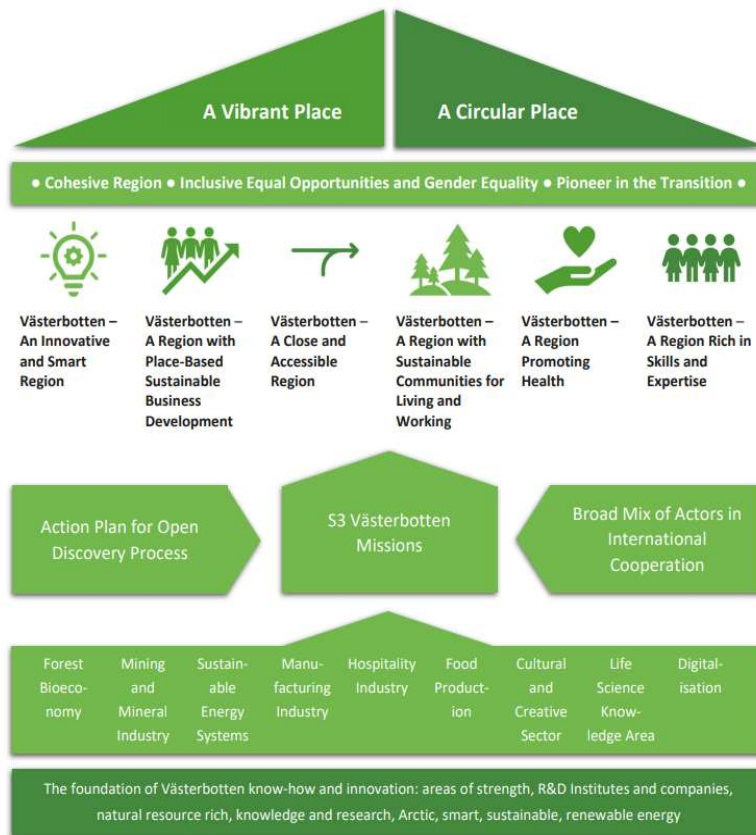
A Vibrant Place

A Circular Place

● Cohesive Region ● Inclusive Equal Opportunities and Gender Equality ● Pioneer in the Transition ●

Västerbotten – An Innovative and Smart Region

Västerbotten – A Region with Place-Based Sustainable Business Development

Västerbotten – A Close and Accessible Region

Västerbotten – A Region with Sustainable Communities for Living and Working

Västerbotten – A Region Promoting Health

Västerbotten – A Region Rich in Skills and Expertise

Action Plan for Open Discovery Process

S3 Västerbotten Missions

Broad Mix of Actors in International Cooperation

Forest Bioeconomy

Mining and Mineral Industry

Sustainable Energy Systems

Manufacturing Industry

Hospitality Industry

Food Production

Cultural and Creative Sector

Life Science Knowledge Area

Digitalisation

The foundation of Västerbotten know-how and innovation: areas of strength, R&D Institutes and companies, natural resource rich, knowledge and research, Arctic, smart, sustainable, renewable energy